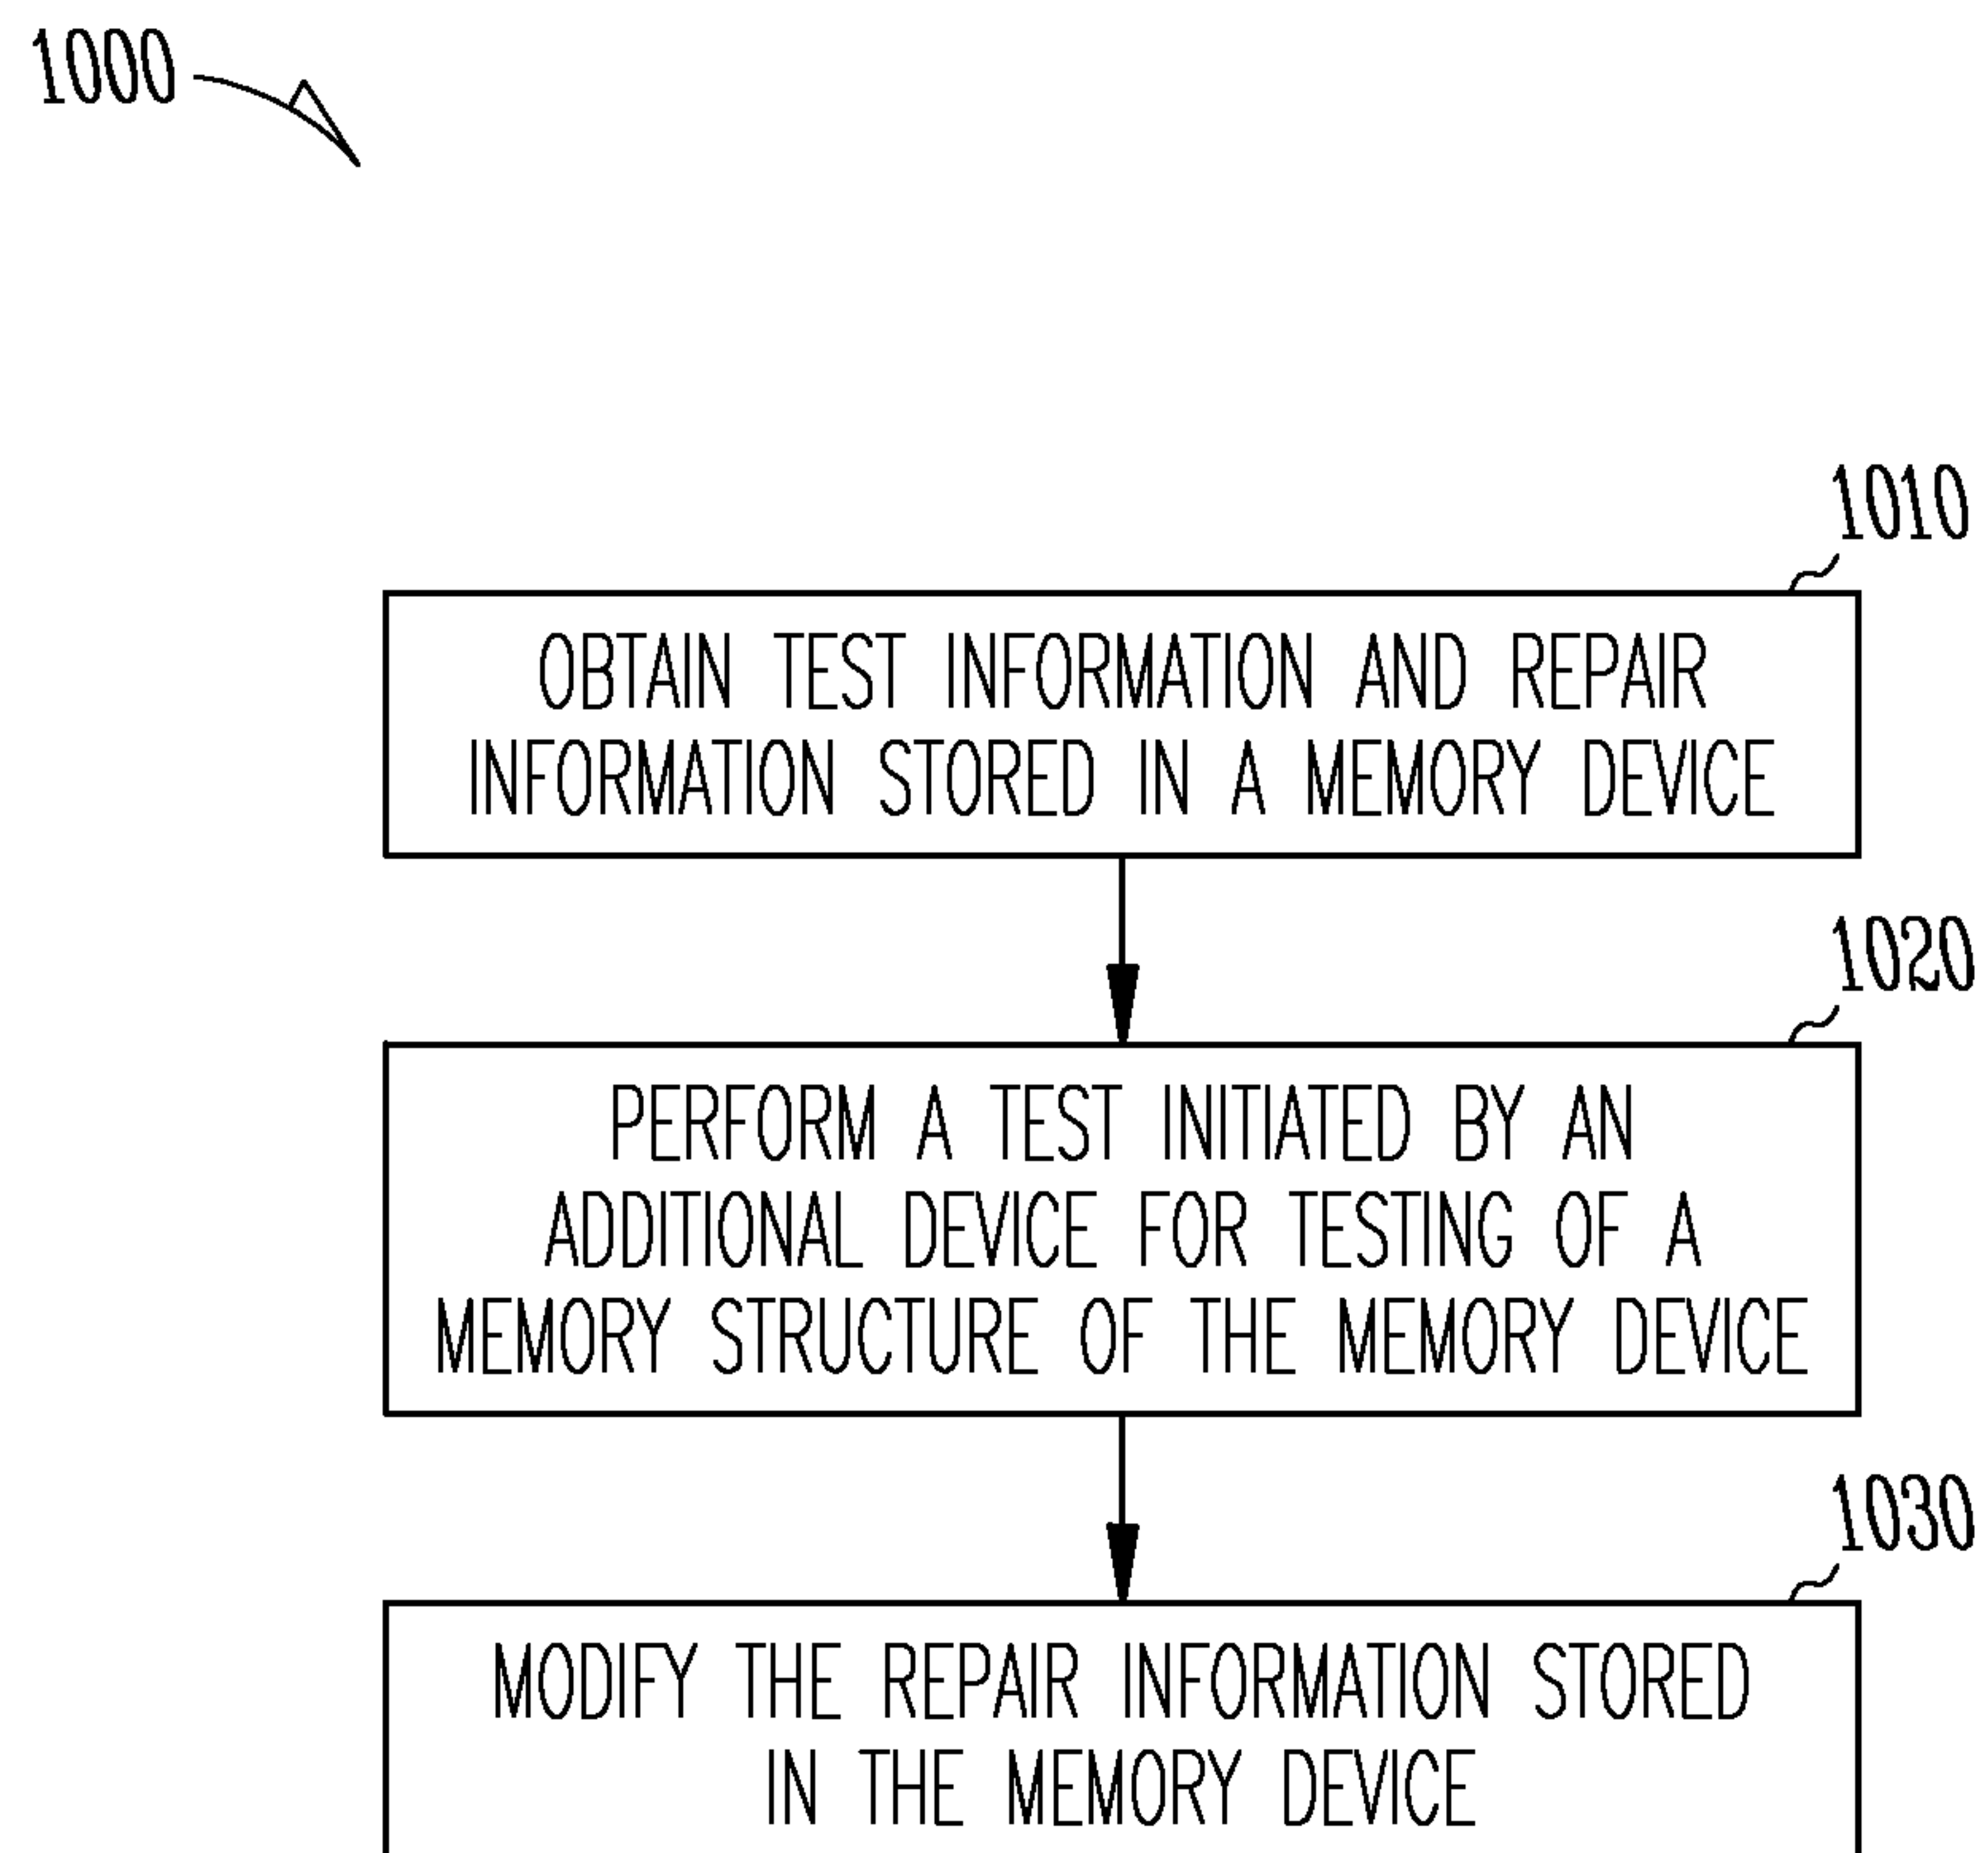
1000

1010

OBTAIN TEST INFORMATION AND REPAIR INFORMATION STORED IN A MEMORY DEVICE

1020

PERFORM A TEST INITIATED BY AN ADDITIONAL DEVICE FOR TESTING OF A MEMORY STRUCTURE OF THE MEMORY DEVICE

1030

MODIFY THE REPAIR INFORMATION STORED IN THE MEMORY DEVICE